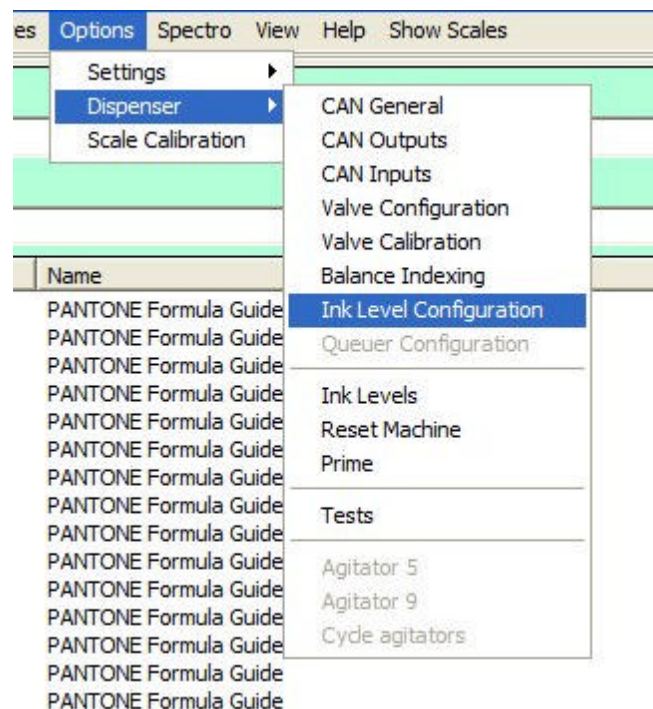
es Options Spectro View Help Show Scales

Settings
Dispenser
Scale Calibration

CAN General
CAN Outputs
CAN Inputs
Valve Configuration
Valve Calibration
Balance Indexing
Ink Level Configuration
Queuer Configuration
Ink Levels
Reset Machine
Prime
Tests
Agitator 5
Agitator 9
Cycle agitators

Name
PANTONE Formula Guide
PANTONE Formula Guide
PANTONE Formula Guide
PANTONE Formula Guide
PANTONE Formula Guide
PANTONE Formula Guide
PANTONE Formula Guide
PANTONE Formula Guide
PANTONE Formula Guide
PANTONE Formula Guide
PANTONE Formula Guide
PANTONE Formula Guide
PANTONE Formula Guide
PANTONE Formula Guide
PANTONE Formula Guide